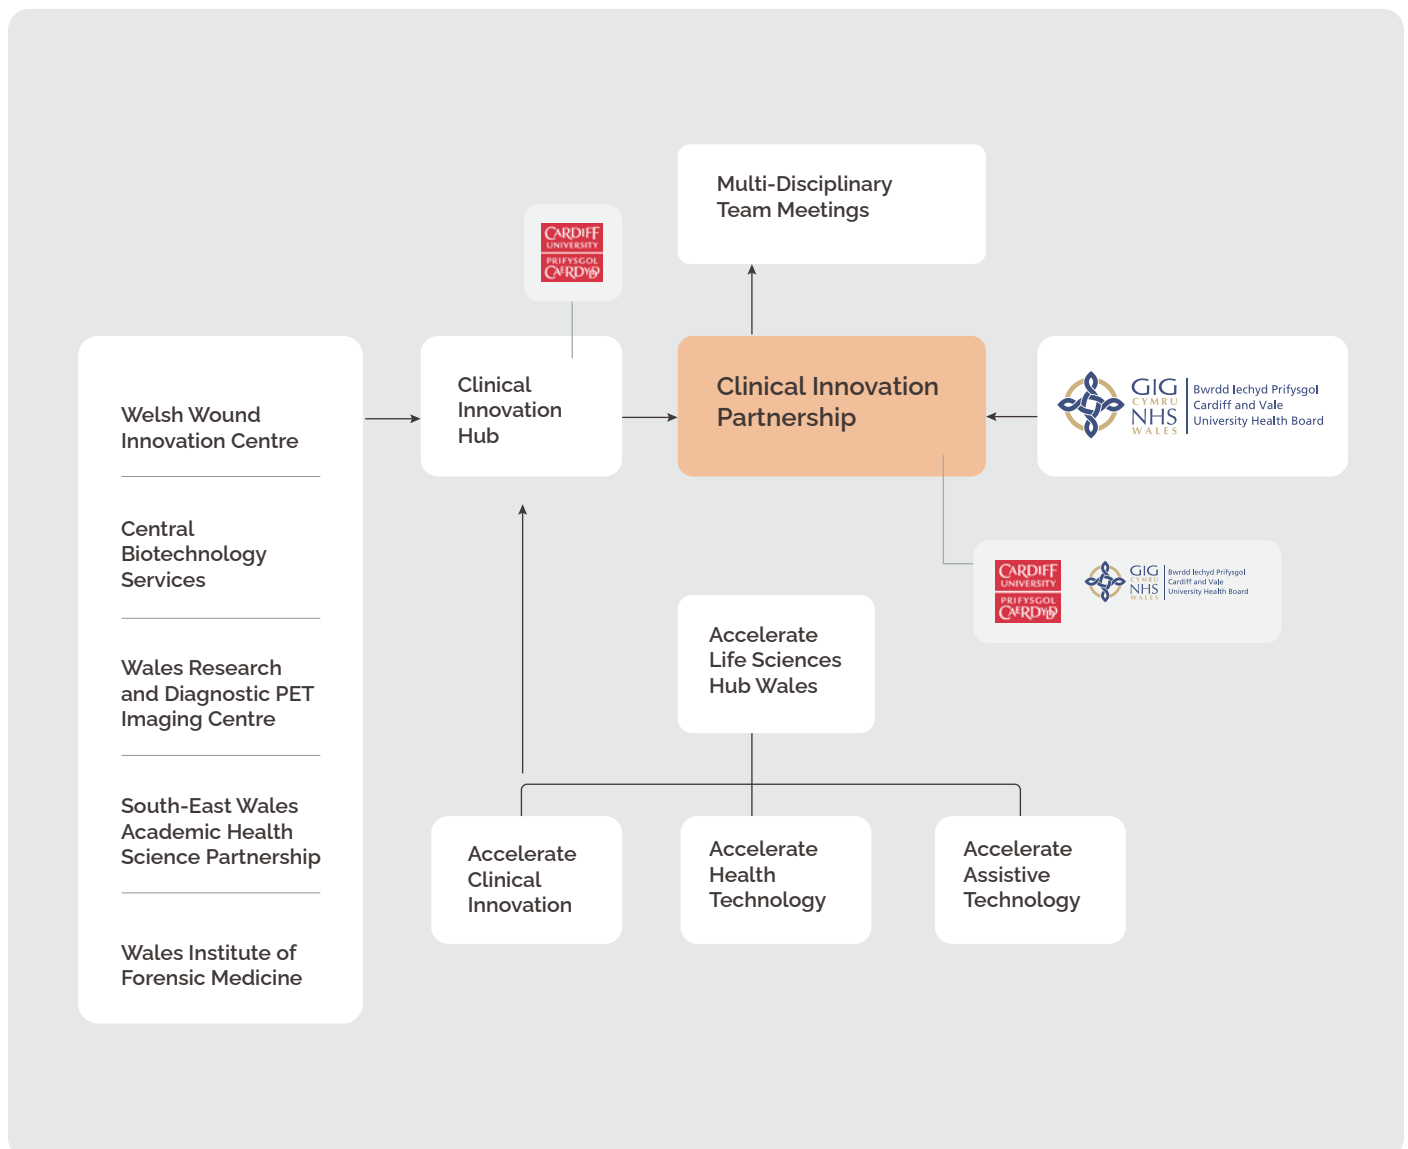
Multi-Disciplinary Team Meetings

CARDIFF UNIVERSITY PRIFYSGOL CAERDYDD

Welsh Wound Innovation Centre

Central Biotechnology Services

Wales Research and Diagnostic PET Imaging Centre

South-East Wales Academic Health Science Partnership

Wales Institute of Forensic Medicine

Clinical Innovation Hub

Clinical Innovation Partnership

GIG CYMRU NHS WALES Bwrdd Iechyd Prifysgol Cardiff and Vale University Health Board

CARDIFF UNIVERSITY PRIFYSGOL CAERDYDD

GIG CYMRU NHS WALES Bwrdd Iechyd Prifysgol Cardiff and Vale University Health Board

Accelerate Life Sciences Hub Wales

Accelerate Clinical Innovation

Accelerate Health Technology

Accelerate Assistive Technology